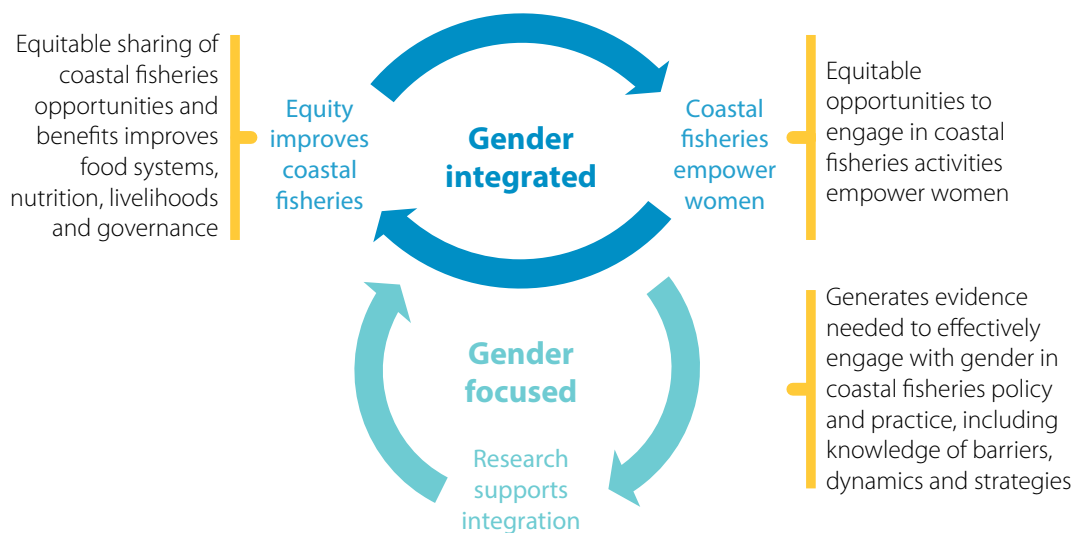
Equitable sharing of coastal fisheries opportunities and benefits improves food systems, nutrition, livelihoods and governance

Equity improves coastal fisheries

Gender integrated

Coastal fisheries empower women

Equitable opportunities to engage in coastal fisheries activities empower women

Gender focused

Research supports integration

Generates evidence needed to effectively engage with gender in coastal fisheries policy and practice, including knowledge of barriers, dynamics and strategies